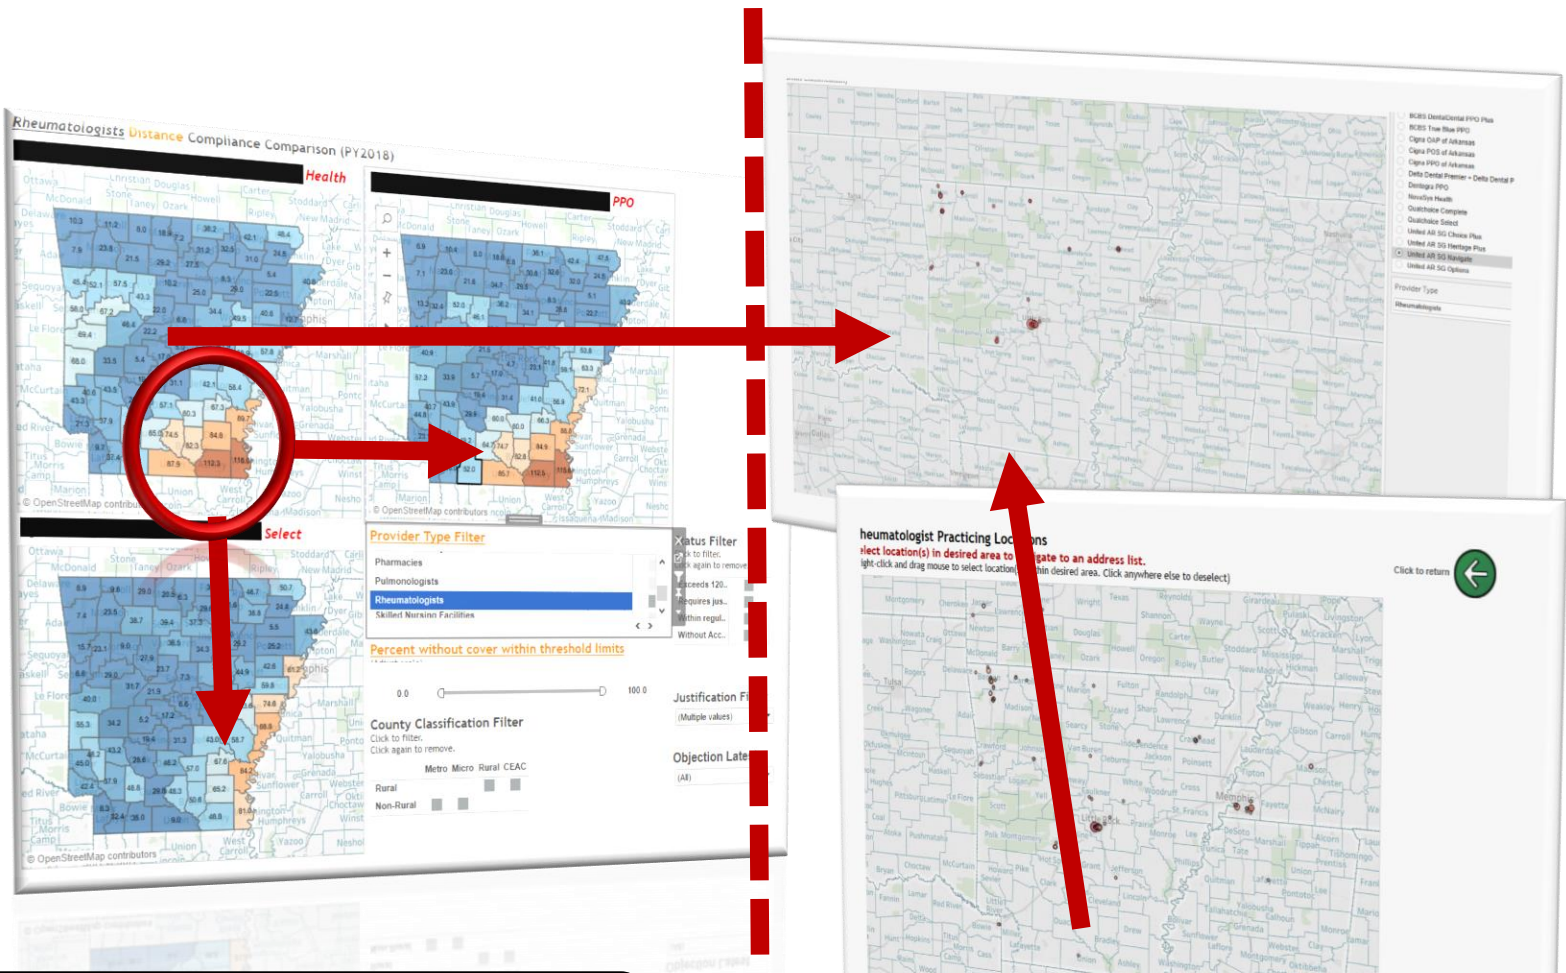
Rheumatologists Distance Compliance Comparison (PY2018)

Health

PPO

Select

© OpenStreetMap contributors

© OpenStreetMap contributors

© OpenStreetMap contributors

Provider Type Filter

Pharmacies
Pulmonologists
Rheumatologists
Skilled Nursing Facilities

Status Filter
Click to filter.
Click again to remove.

Exceeds 120...
Requires jus...
Within regul...
Without Acc...

Percent without cover within threshold limits

0.0
100.0

Justification Fi
(Multiple values)

County Classification Filter
Click to filter.
Click again to remove.

Metro Micro Rural CEAC
Rural
Non-Rural

Objection Late
(All)

BCBS DentalDental PPO Plus
BCBS True Blue PPO
Cigna OAP of Arkansas
Cigna POS of Arkansas
Cigna PPO of Arkansas
Delta Dental Premier + Delta Dental P
Dentegra PPO
NovaSys Health
Qualchoice Complete
Qualchoice Select
United AR SG Choice Plus
United AR SG Heritage Plus
United AR SG Navigate
United AR SG Options

Provider Type
Rheumatologists

heumatologist Practicing Loc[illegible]ns
elect location(s) in desired area to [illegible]gate to an address list.
ight-click and drag mouse to select location(s) within desired area. Click anywhere else to deselect)

Click to return